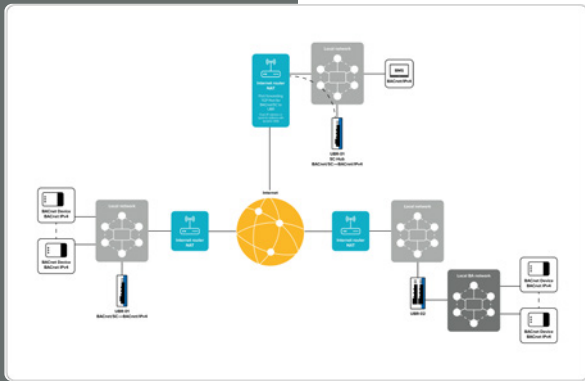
Local network

BMS
BACnet/IPv4

Internet router
NAT

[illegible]

UBR-01
SC Hub
BACnet/SC↔BACnet/IPv4

Internet

BACnet Device
BACnet/IPv4

BACnet Device
BACnet/IPv4

Local network

Internet router
NAT

UBR-01
BACnet/SC↔BACnet/IPv4

Internet router
NAT

Local network

Local BA network

UBR-02

BACnet Device
BACnet/IPv4

BACnet Device
BACnet/IPv4